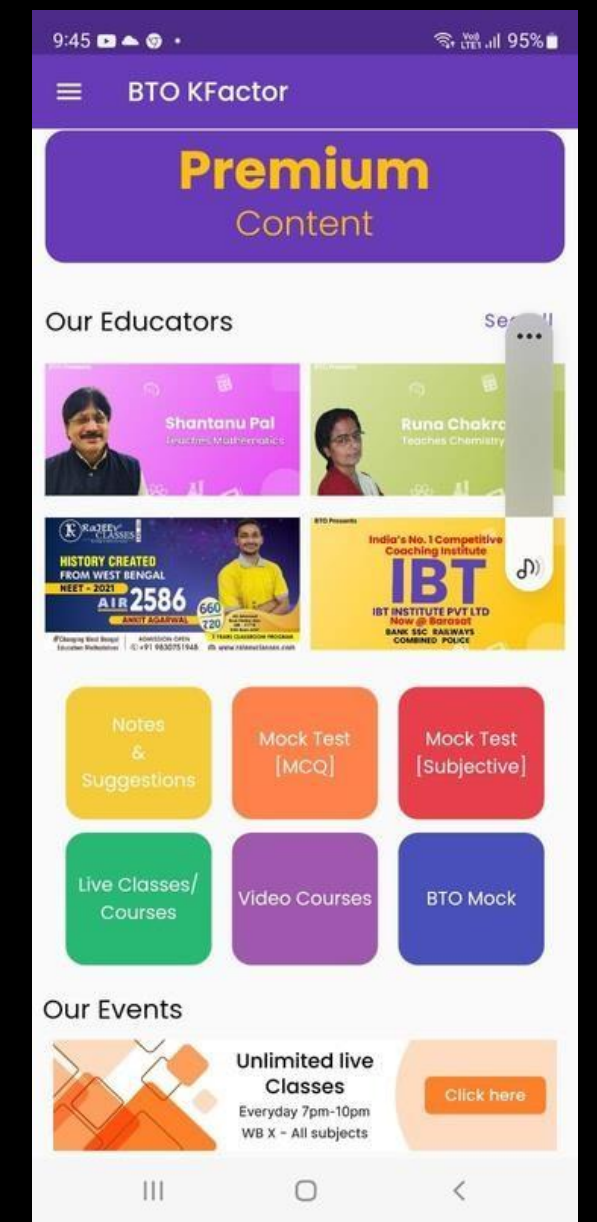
9:45 ▪ ☁ ◉ •

Vo) LTE1 .ıl 95%

BTO KFactor

Premium
Content

Our Educators

Se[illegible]

Shantanu Pal
Teaches Mathematics

Runa Chakr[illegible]
Teaches Chemistry

RaJEEV CLASSES

HISTORY CREATED FROM WEST BENGAL

NEET - 2021

AIR 2586

660 720

ANKIT AGARWAL

ADMISSION OPEN

+91 9830751948

www.rajeevclasses.com

BTO Presents

India's No. 1 Competitive Coaching Institute

IBT

IBT INSTITUTE PVT LTD
Now @ Barasat

BANK SSC RAILWAYS
COMBINED POLICE

Notes & Suggestions

Mock Test [MCQ]

Mock Test [Subjective]

Live Classes/ Courses

Video Courses

BTO Mock

Our Events

Unlimited live Classes

Everyday 7pm-10pm

WB X - All subjects

Click here